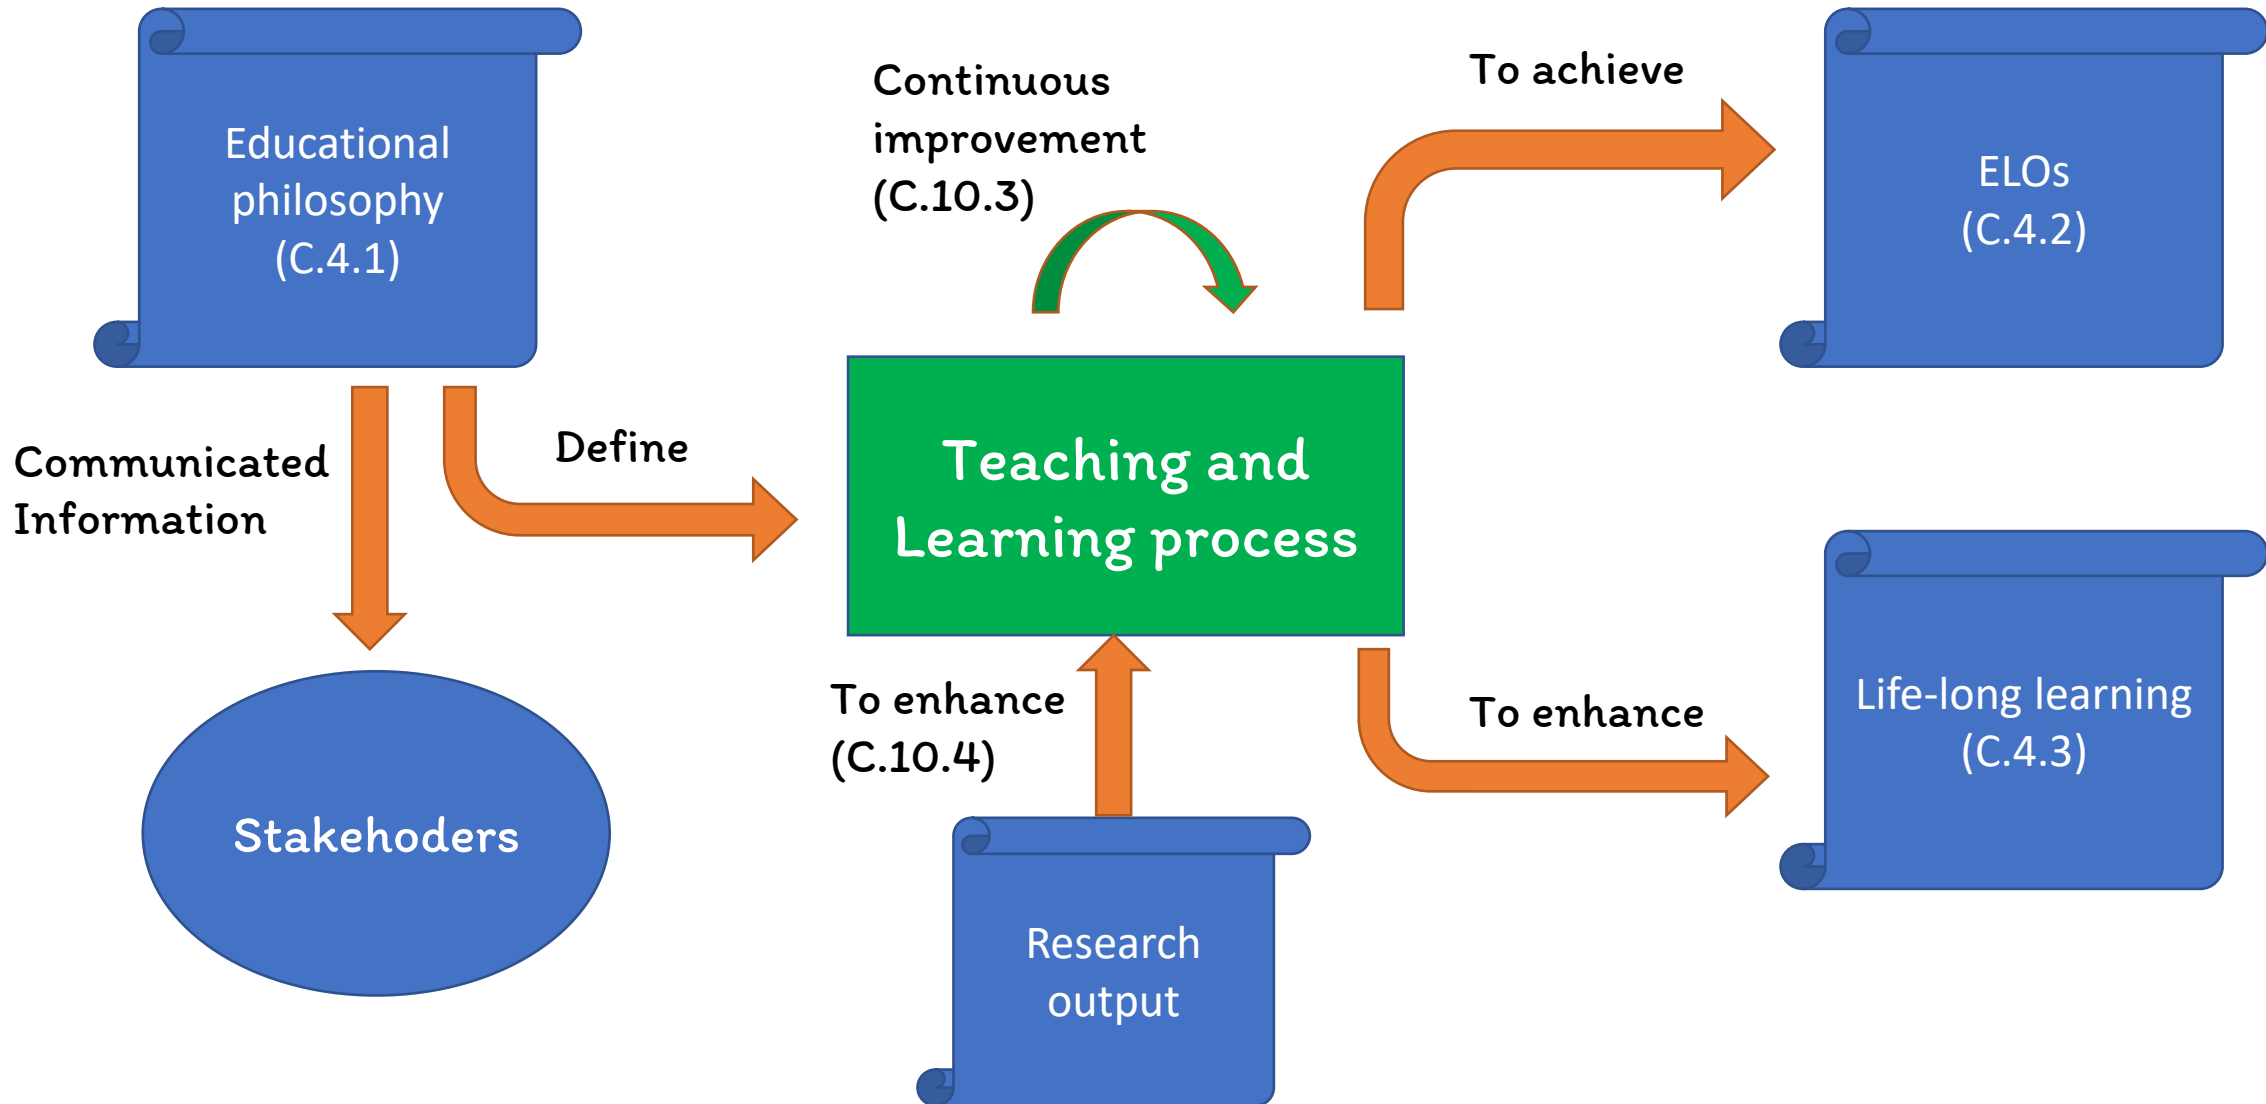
Educational philosophy (C.4.1)

Continuous improvement (C.10.3)

To achieve

ELOs (C.4.2)

Communicated Information

Define

Teaching and Learning process

Stakehoders

To enhance (C.10.4)

To enhance

Life-long learning (C.4.3)

Research output